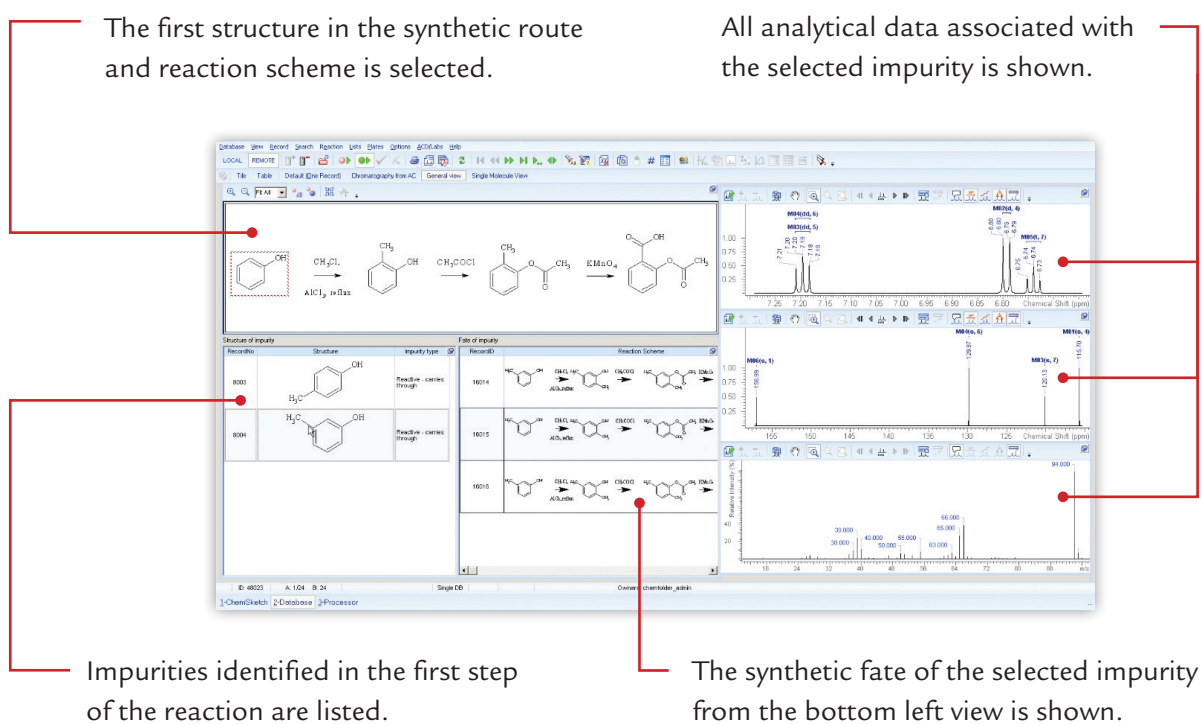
The first structure in the synthetic route and reaction scheme is selected.

All analytical data associated with the selected impurity is shown.

Database View Record Search Reaction Lists Plates Options ACD/Labs Help

LOCAL REMOTE

Tile Table Default (One Record) Chromatography from AC General view Single Molecule View

Fit All

OH

$CH_3Cl$

$AlCl_3$, reflux

$CH_3$

OH

$CH_3COCl$

$CH_3$

$KMnO_4$

O OH

$CH_3$

Structure of impurity

| RecordNo | Structure | Impurity type |
|---|---|---|
| 8003 | OH $H_3C$ | Reactive - carries through |
| 8004 | $H_3C$ OH | Reactive - carries through |

Fate of impurity

| RecordID | Reaction Scheme |
|---|---|
| 16014 | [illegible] |
| 16015 | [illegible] |
| 16016 | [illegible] |

M04(dd, 6)
M03(dd, 5)
M02(d, 4)
M05(t, 7)
7.21 7.20 7.20 7.19 7.18 7.18
6.80 6.80 6.79 6.79 6.76 6.75 6.74 6.73
1.00 0.75 0.50 0.25
7.25 7.20 7.15 7.10 7.05 7.00 6.95 6.90 6.85 6.80
Chemical Shift (ppm)

M04(s, 6)
M06(s, 1)
M03(s, 7)
M01(s, 4)
158.99 129.87 120.13 115.70
1.00 0.75 0.50 0.25
155 150 145 140 135 130 125
Chemical Shift (ppm)

94.000
66.000
65.000
39.000
40.000
38.000
50.000
55.000
63.000
Relative Intensity (%)
40 20
16 24 32 40 48 56 64 72 80 88 m/z

ID: 48023 A: 1/24 B: 24 Single DB Owner: chemfolder_admin
1-ChemSketch 2-Database 3-Processor

Impurities identified in the first step of the reaction are listed.

The synthetic fate of the selected impurity from the bottom left view is shown.